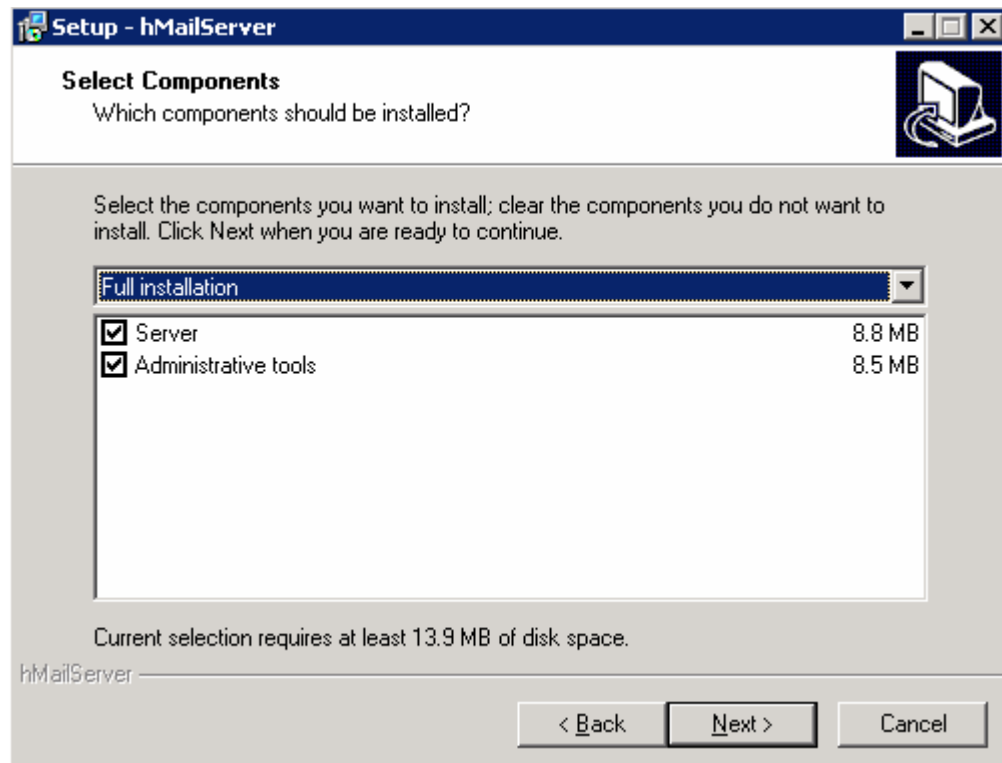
Setup - hMailServer

Select Components
Which components should be installed?

Select the components you want to install; clear the components you do not want to install. Click Next when you are ready to continue.

Full installation

Server 8.8 MB
Administrative tools 8.5 MB

Current selection requires at least 13.9 MB of disk space.

hMailServer

< Back
Next >
Cancel